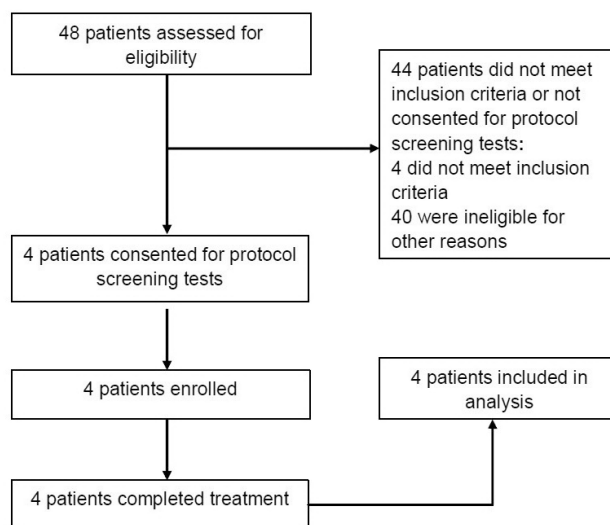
48 patients assessed for eligibility

44 patients did not meet inclusion criteria or not consented for protocol screening tests:
4 did not meet inclusion criteria
40 were ineligible for other reasons

4 patients consented for protocol screening tests

4 patients enrolled

4 patients included in analysis

4 patients completed treatment